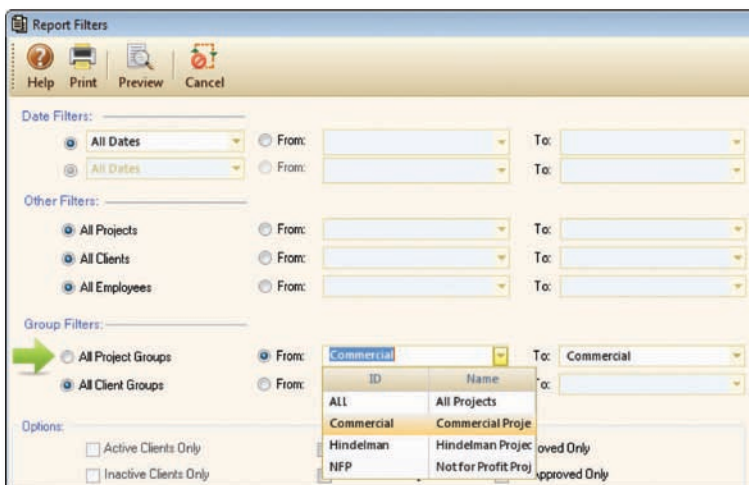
Report Filters

Help Print Preview Cancel

Date Filters:

All Dates From: To:

All Dates From: To:

Other Filters:

All Projects From: To:

All Clients From: To:

All Employees From: To:

Group Filters:

All Project Groups From: Commercial To: Commercial

All Client Groups From: To:

| ID | Name |
|---|---|
| ALL | All Projects |
| Commercial | Commercial Proje |
| Hindelman | Hindelman Projec |
| NFP | Not for Profit Proj |

Options:

Active Clients Only

Inactive Clients Only

oved Only

pproved Only